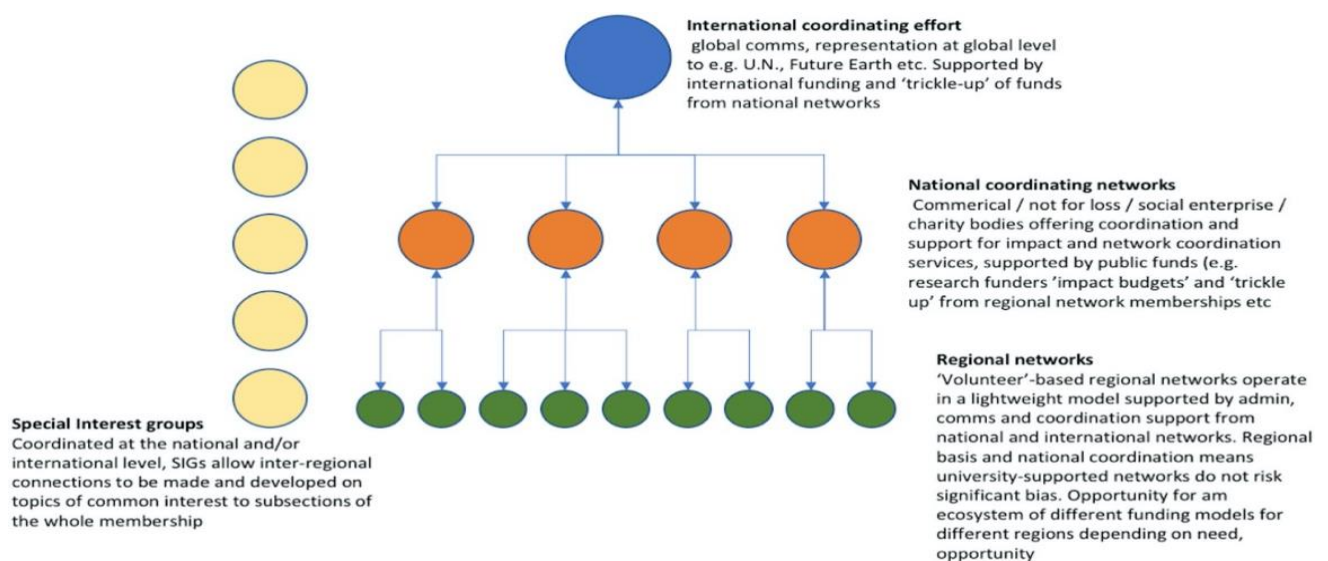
International coordinating effort
global comms, representation at global level to e.g. U.N., Future Earth etc. Supported by international funding and 'trickle-up' of funds from national networks

National coordinating networks
Commerical / not for loss / social enterprise / charity bodies offering coordination and support for impact and network coordination services, supported by public funds (e.g. research funders 'impact budgets' and 'trickle up' from regional network memberships etc

Regional networks
'Volunteer'-based regional networks operate in a lightweight model supported by admin, comms and coordination support from national and international networks. Regional basis and national coordination means university-supported networks do not risk significant bias. Opportunity for am ecosystem of different funding models for different regions depending on need, opportunity

Special Interest groups
Coordinated at the national and/or international level, SIGs allow inter-regional connections to be made and developed on topics of common interest to subsections of the whole membership